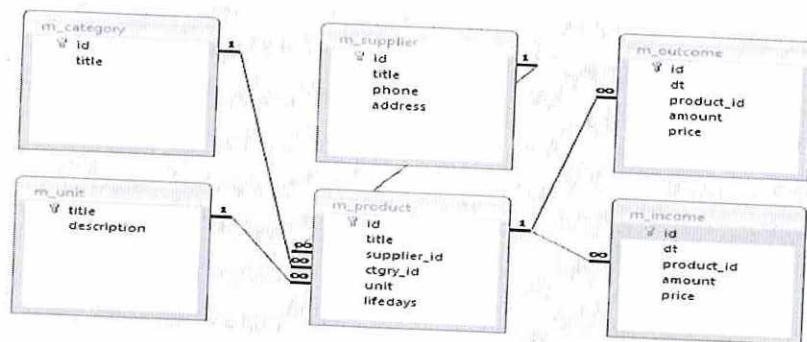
m_category
id
title

m_supplier
id
title
phone
address

m_outcome
id
dt
product_id
amount
price

m_unit
title
description

m_product
id
title
supplier_id
ctgry_id
unit
lifedays

m_income
id
dt
product_id
amount
price

1
1
1
1
∞
∞
∞
∞
∞